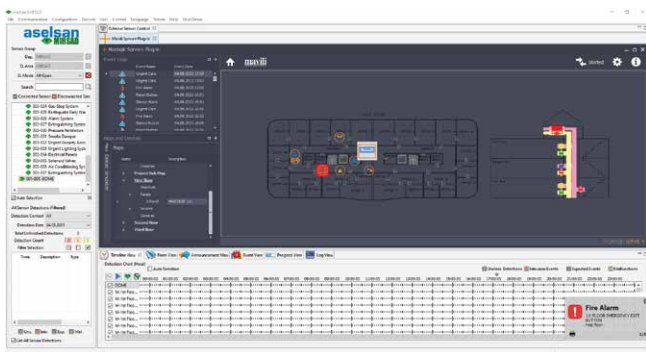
aselsan

Sensor Group

Search

Connected Sensor

Disconnected Sensor

Auto Selection

All Sensor Detections (Filtered)

Detection Context

Detection Date

Total Unhandled Detections

Detection Count

Time

Description

Type

Sensor Control

Mavili Sensor Map

mavili

Started

Event Name

Event Date

Urgent Case

Fire Alarm

Maps

Project Sub Map

Ground Floor

Timeline View

Event View

Announcement View

Guard View

Program View

Log View

Detection Chart (Real)

Auto Selection

Fire Alarm